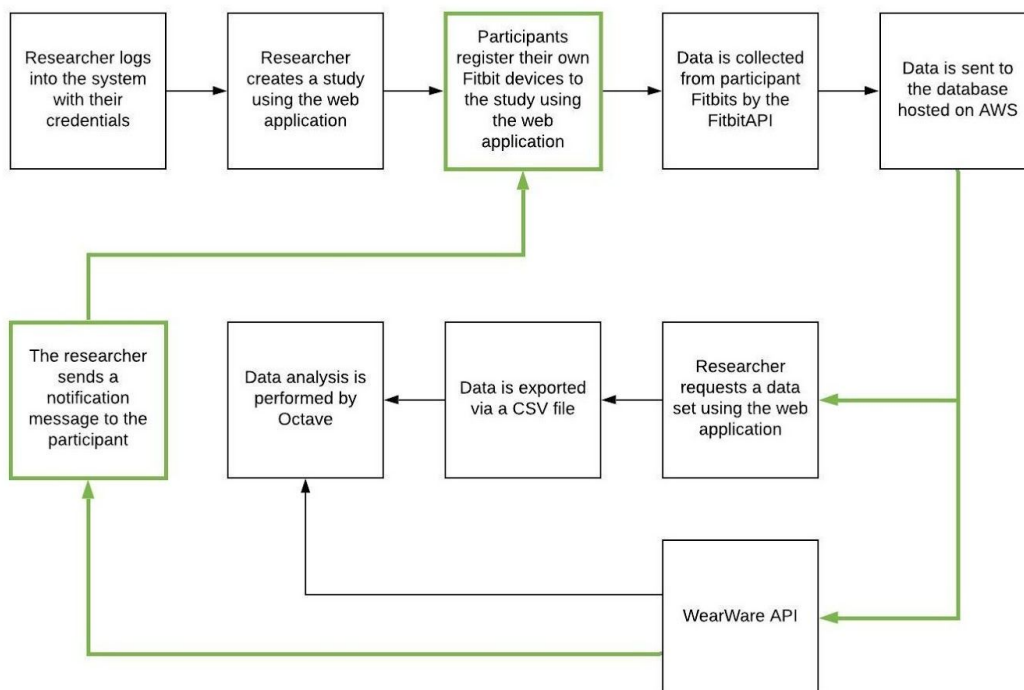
Researcher logs into the system with their credentials

Researcher creates a study using the web application

Participants register their own Fitbit devices to the study using the web application

Data is collected from participant Fitbits by the FitbitAPI

Data is sent to the database hosted on AWS

The researcher sends a notification message to the participant

Data analysis is performed by Octave

Data is exported via a CSV file

Researcher requests a data set using the web application

WearWare API